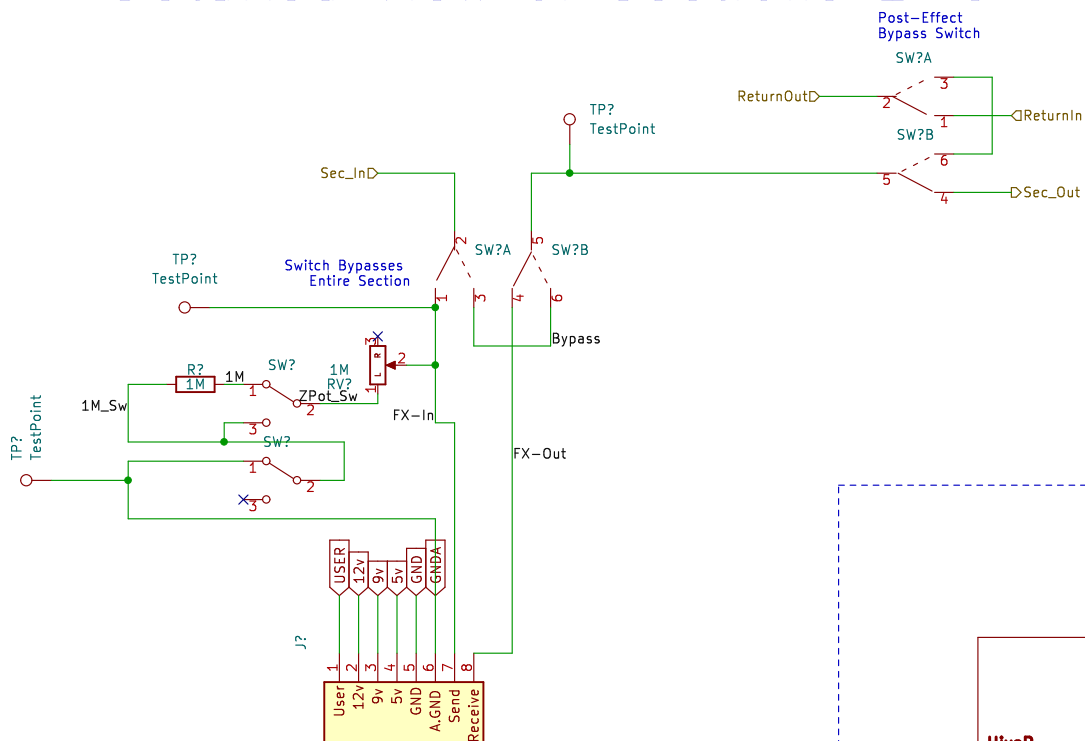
Post-Effect
Bypass Switch

SW?A

3

ReturnOut

2

1

ReturnIn

TP?
TestPoint

SW?B

6

Sec_In

5

4

Sec_Out

2

SW?A

5

SW?B

TP?
TestPoint

Switch Bypasses
Entire Section

1

3

4

6

Bypass

3

R?

1M

1M

SW?

1M

2

1

RV?

ZPot_Sw

1M_Sw

2

FX-In

3

TP?
TestPoint

SW?

1

2

FX-Out

3

USER

12v

9v

5v

GND

GNDA

J?

1

2

3

4

5

6

7

8

User

12v

9v

5v

GND

A.GND

Send

Receive